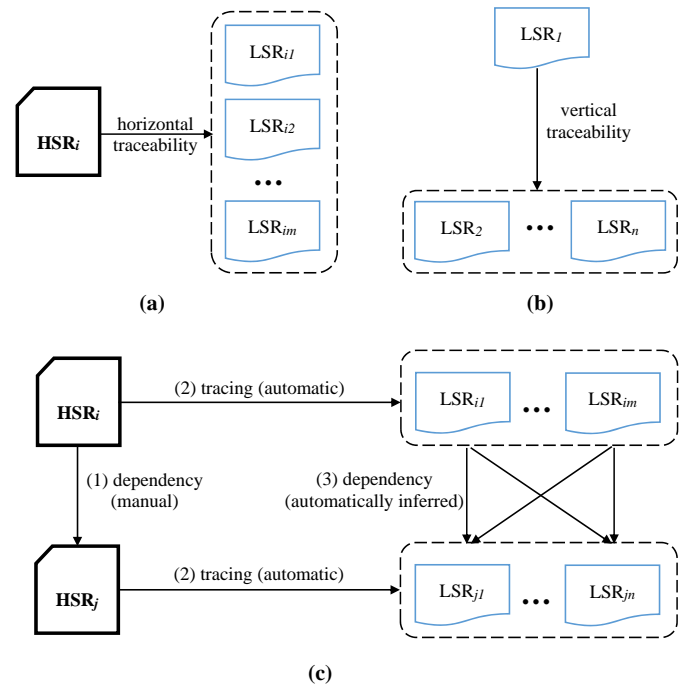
$\text{HSR}_i$

horizontal traceability

$\text{LSR}_{i1}$

$\text{LSR}_{i2}$

•••

$\text{LSR}_{im}$

(a)

$\text{LSR}_1$

vertical traceability

$\text{LSR}_2$

•••

$\text{LSR}_n$

(b)

$\text{HSR}_i$

(2) tracing (automatic)

$\text{LSR}_{i1}$

•••

$\text{LSR}_{im}$

(1) dependency (manual)

(3) dependency (automatically inferred)

$\text{HSR}_j$

(2) tracing (automatic)

$\text{LSR}_{j1}$

•••

$\text{LSR}_{jn}$

(c)